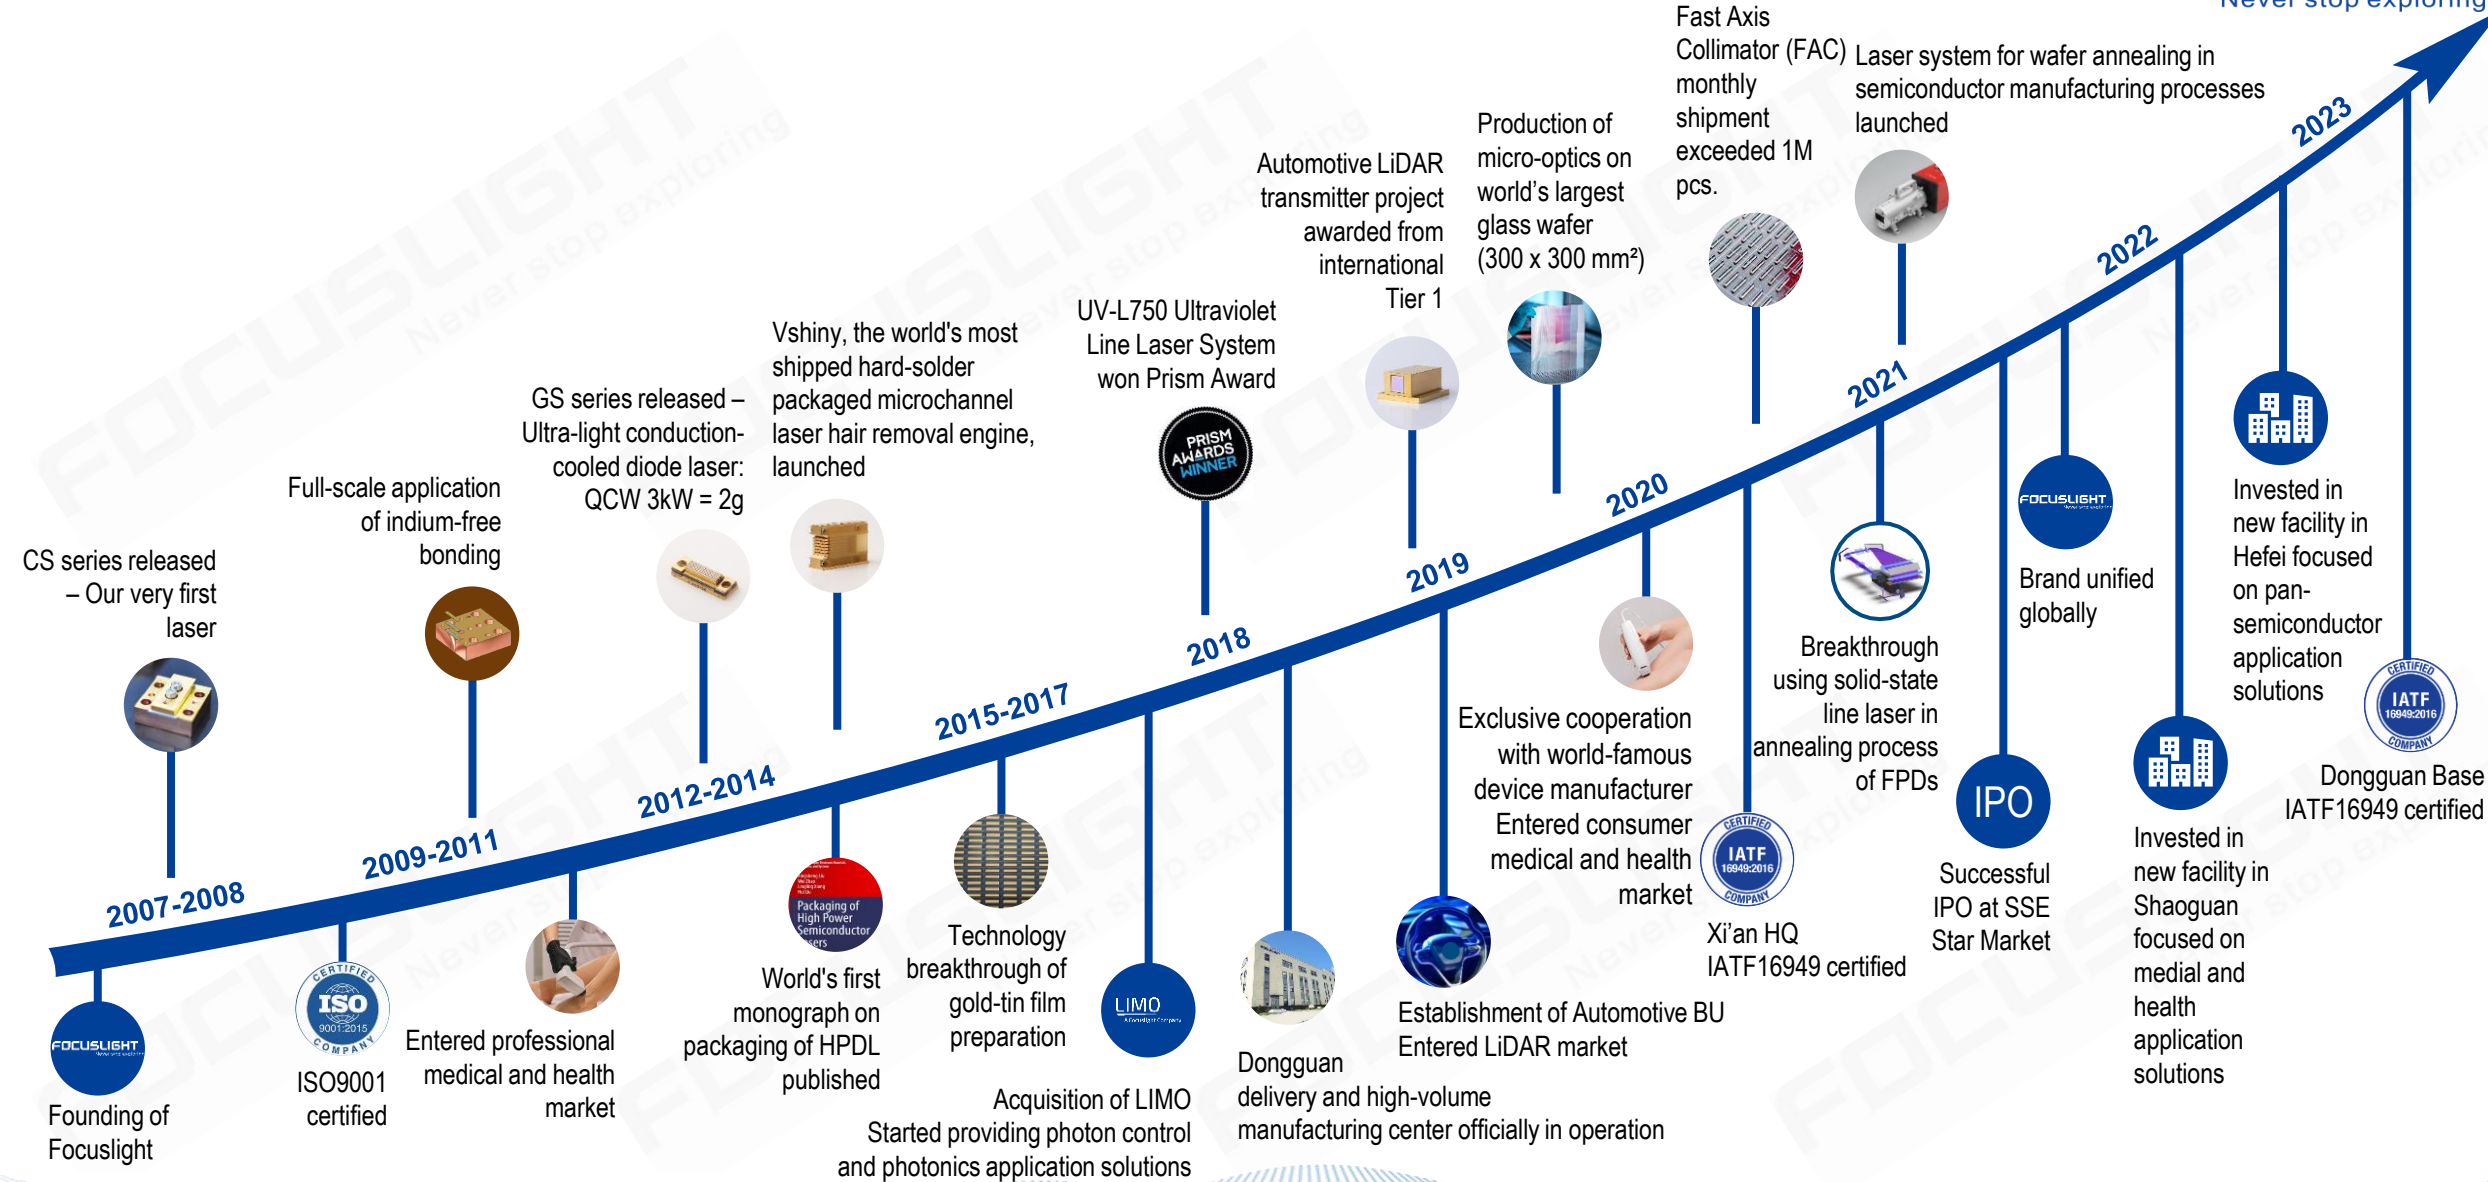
Never stop exploring

2007-2008
2009-2011
2012-2014
2015-2017
2018
2019
2020
2021
2022
2023

CS series released – Our very first laser

FOCUSLIGHT
Founding of Focuslight

Full-scale application of indium-free bonding

ISO 9001:2015 CERTIFIED COMPANY
ISO9001 certified

GS series released – Ultra-light conduction-cooled diode laser: QCW 3kW = 2g

Entered professional medical and health market

Vshiny, the world's most shipped hard-solder packaged microchannel laser hair removal engine, launched

Packaging of High Power Semiconductor Lasers
World's first monograph on packaging of HPDL published

Technology breakthrough of gold-tin film preparation

UV-L750 Ultraviolet Line Laser System won Prism Award

PRISM AWARDS WINNER

LIMO
Acquisition of LIMO
Started providing photon control and photonics application solutions

Automotive LiDAR transmitter project awarded from international Tier 1

Dongguan delivery and high-volume manufacturing center officially in operation

Production of micro-optics on world's largest glass wafer (300 x 300 mm²)

Establishment of Automotive BU
Entered LiDAR market

Exclusive cooperation with world-famous device manufacturer
Entered consumer medical and health market

Fast Axis Collimator (FAC) monthly shipment exceeded 1M pcs.

IATF 16949:2016 CERTIFIED COMPANY
Xi'an HQ IATF16949 certified

Breakthrough using solid-state line laser in annealing process of FPDs

Laser system for wafer annealing in semiconductor manufacturing processes launched

IPO
Successful IPO at SSE Star Market

FOCUSLIGHT
Brand unified globally

Invested in new facility in Shaoguan focused on medial and health application solutions

Invested in new facility in Hefei focused on pan-semiconductor application solutions

IATF 16949:2016 CERTIFIED COMPANY
Dongguan Base IATF16949 certified